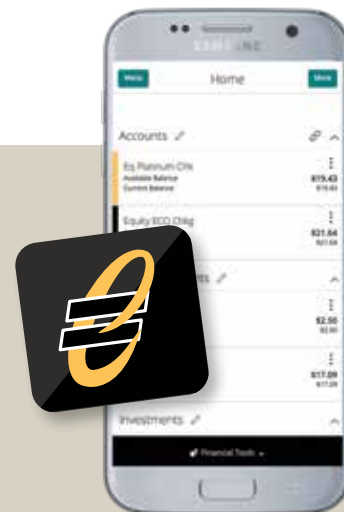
SAMSUNG

Menu

Home

More

Accounts

Eq Platinum Chk

Available Balance

Current Balance

$19.43

$19.43

Equity ECO Chkg

$21.64

$21.64

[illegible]ts

$2.50

$2.50

$17.09

$17.09

Investments

Financial Tools